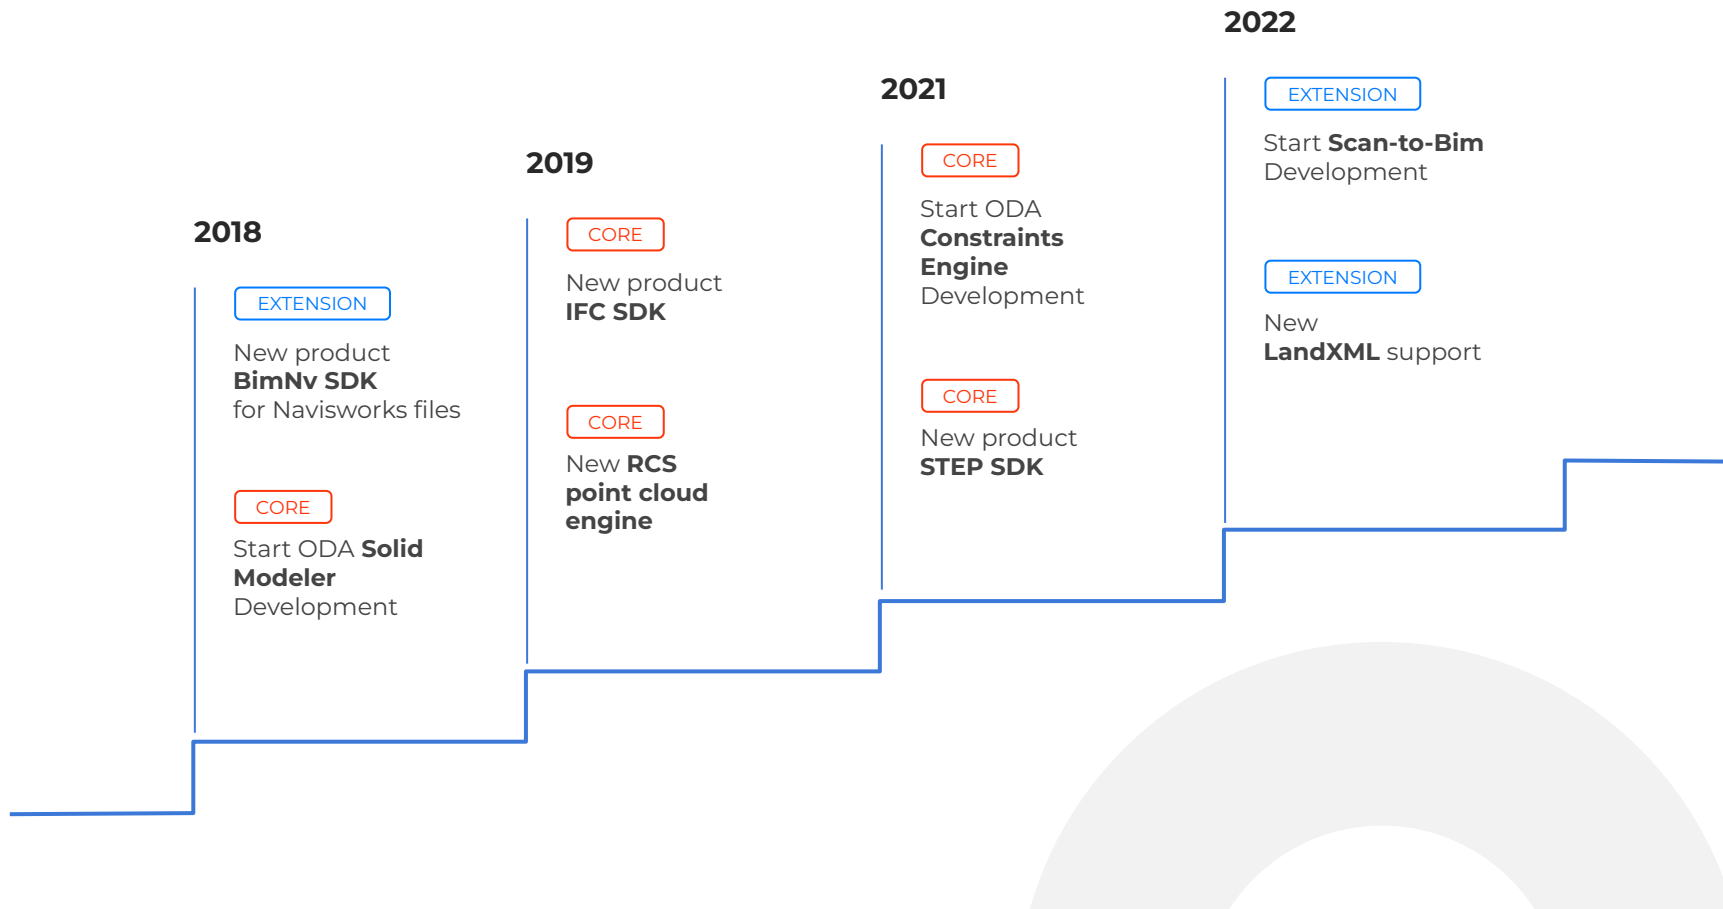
2018

EXTENSION

New product
BimNv SDK
for Navisworks files

CORE

Start ODA Solid Modeler Development

2019

CORE

New product
IFC SDK

CORE

New RCS point cloud engine

2021

CORE

Start ODA Constraints Engine Development

CORE

New product
STEP SDK

2022

EXTENSION

Start Scan-to-Bim Development

EXTENSION

New
LandXML support